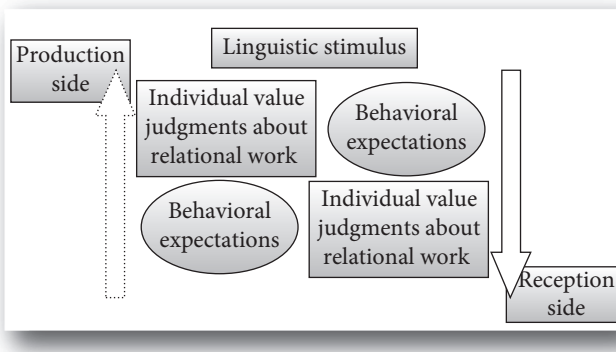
Production side

Linguistic stimulus

Individual value judgments about relational work

Behavioral expectations

Behavioral expectations

Individual value judgments about relational work

Reception side